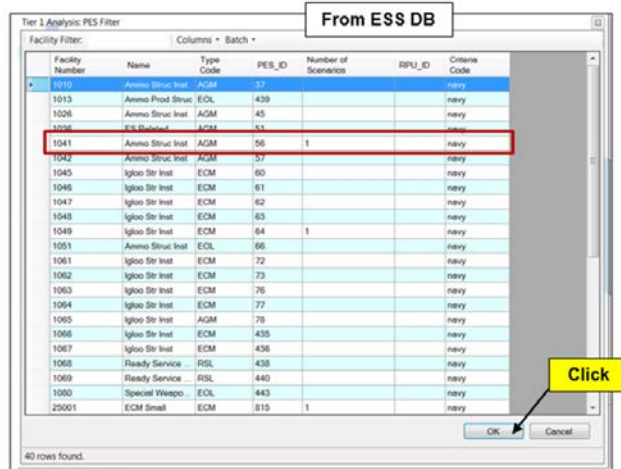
Tier 1 Analysis: PES Filter

From ESS DB

Facility Filter: Columns • Batch •

| Facility Number | Name | Type Code | PES_ID | Number of Scenarios | RPU_ID | Criteria Code |
|---|---|---|---|---|---|---|
| 1010 | Ammo Struc Inst | AGM | 37 | | | navy |
| 1013 | Ammo Prod Struc | EOL | 439 | | | navy |
| 1026 | Ammo Struc Inst | AGM | 45 | | | navy |
| 1036 | ES Related | AGM | 51 | | | navy |
| 1041 | Ammo Struc Inst | AGM | 56 | 1 | | navy |
| 1042 | Ammo Struc Inst | AGM | 57 | | | navy |
| 1045 | Igloo Str Inst | ECM | 60 | | | navy |
| 1046 | Igloo Str Inst | ECM | 61 | | | navy |
| 1047 | Igloo Str Inst | ECM | 62 | | | navy |
| 1048 | Igloo Str Inst | ECM | 63 | | | navy |
| 1049 | Igloo Str Inst | ECM | 64 | 1 | | navy |
| 1051 | Ammo Struc Inst | EOL | 66 | | | navy |
| 1061 | Igloo Str Inst | ECM | 72 | | | navy |
| 1062 | Igloo Str Inst | ECM | 73 | | | navy |
| 1063 | Igloo Str Inst | ECM | 76 | | | navy |
| 1064 | Igloo Str Inst | ECM | 77 | | | navy |
| 1065 | Igloo Str Inst | AGM | 78 | | | navy |
| 1066 | Igloo Str Inst | ECM | 435 | | | navy |
| 1067 | Igloo Str Inst | ECM | 436 | | | navy |
| 1068 | Ready Service ... | RSL | 438 | | | navy |
| 1069 | Ready Service ... | RSL | 440 | | | navy |
| 1080 | Special Weapo... | EOL | 443 | | | navy |
| 25001 | ECM Small | ECM | 815 | 1 | | navy |

Click

OK Cancel

40 rows found.